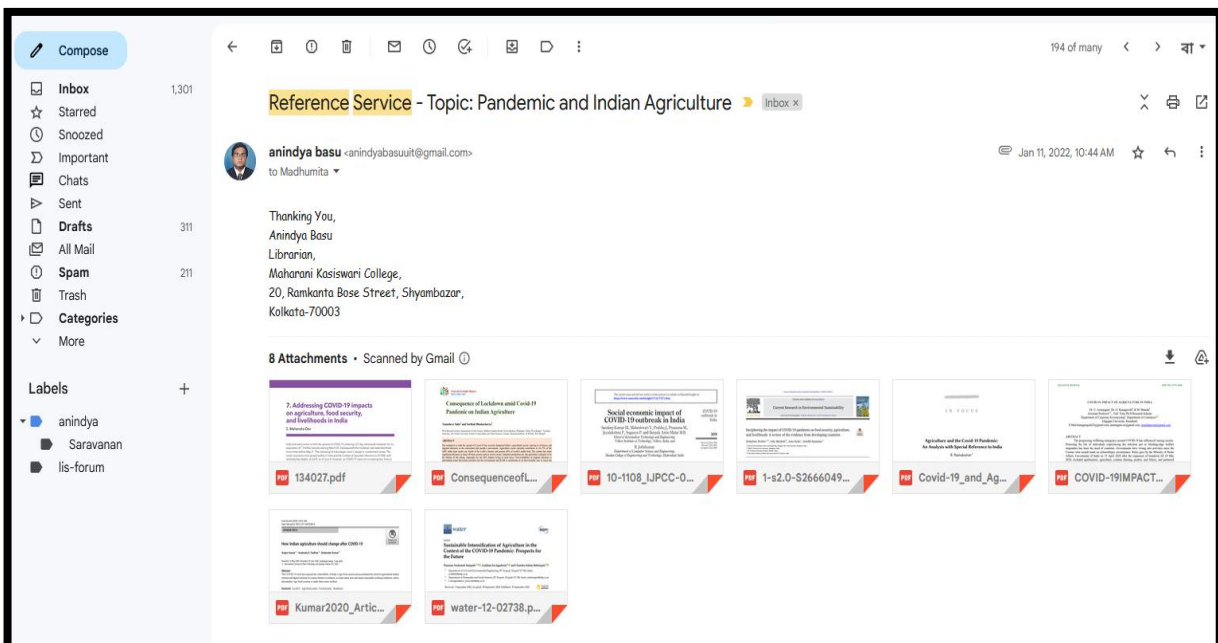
Compose

Inbox 1,301
Starred
Snoozed
Important
Chats
Sent
Drafts 311
All Mail
Spam 211
Trash
Categories
More

Labels +
anindya
Saravanan
lis-forum

194 of many
বা

Reference Service - Topic: Pandemic and Indian Agriculture Inbox ×

anindya basu <anindyabasuuit@gmail.com>
to Madhumita

Jan 11, 2022, 10:44 AM

Thanking You,
Anindya Basu
Librarian,
Maharani Kasiswari College,
20, Ramkanta Bose Street, Shyambazar,
Kolkata-70003

8 Attachments • Scanned by Gmail

7. Addressing COVID-19 impacts on agriculture, food security, and livelihoods in India

Consequence of Lockdown amid Covid-19 Pandemic on Indian Agriculture

Social economic impact of COVID-19 outbreak in India

Current Research in Environmental Sustainability

IN FOCUS
Agriculture and the Covid-19 Pandemic: An Analysis with Special Reference to India

COVID-19 IMPACT ON AGRICULTURE IN INDIA

134027.pdf
ConsequenceofL...
10-1108_IJPCC-0...
1-s2.0-S2666049...
Covid-19_and_Ag...
COVID-19IMPACT...

How Indian agriculture should change after COVID-19

water
Sustainable Intensification of Agriculture in the Context of the COVID-19 Pandemic: Prospects for the Future

Kumar2020_Artic...
water-12-02738.p...